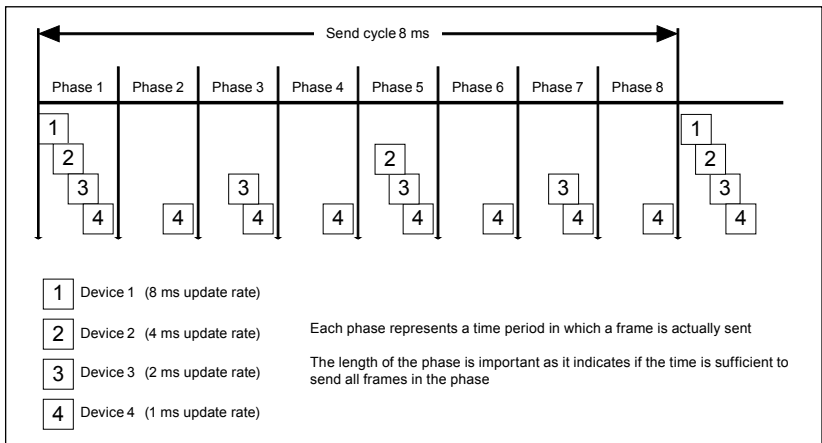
Send cycle 8 ms

Phase 1 | Phase 2 | Phase 3 | Phase 4 | Phase 5 | Phase 6 | Phase 7 | Phase 8

1
2
3
4

4

3
4

4

2
3
4

4

3
4

4

1
2
3
4

1 Device 1 (8 ms update rate)

2 Device 2 (4 ms update rate)

3 Device 3 (2 ms update rate)

4 Device 4 (1 ms update rate)

Each phase represents a time period in which a frame is actually sent

The length of the phase is important as it indicates if the time is sufficient to send all frames in the phase